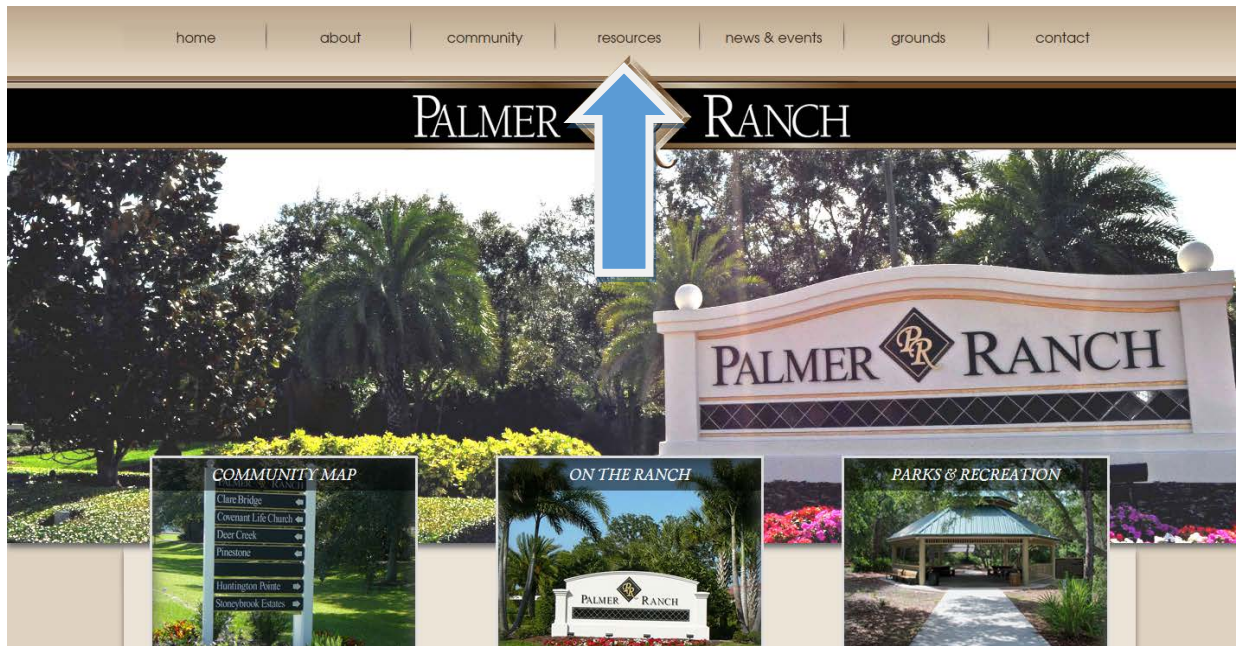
home | about | community | resources | news & events | grounds | contact

PALMER RANCH

PALMER PR RANCH

COMMUNITY MAP

Clare Bridge
Covenant Life Church
Deer Creek
Pinestone
Huntington Pointe
Stoneybrook Estates

ON THE RANCH

PALMER PR RANCH

PARKS & RECREATION